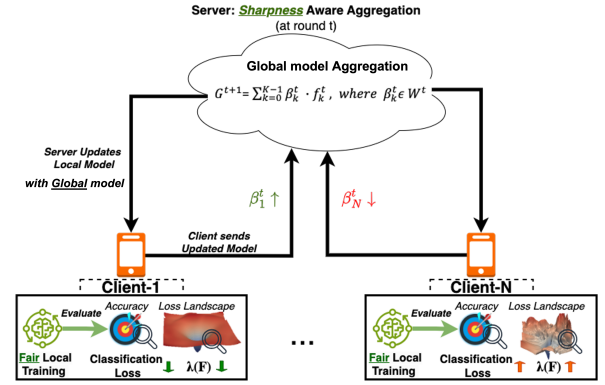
Server: Sharpness Aware Aggregation
(at round t)

Global model Aggregation

$G^{t+1} = \sum_{k=0}^{K-1} \beta_k^t \cdot f_k^t,\ where\ \beta_k^t \epsilon\ W^t$

Server Updates Local Model with Global model

$\beta_1^t \uparrow$

$\beta_N^t \downarrow$

Client sends Updated Model

Client-1

Evaluate
Accuracy
Loss Landscape
Fair Local Training
Classification Loss ↓
λ(F) ↓

...

Client-N

Evaluate
Accuracy
Loss Landscape
Fair Local Training
Classification Loss ↑
λ(F) ↑